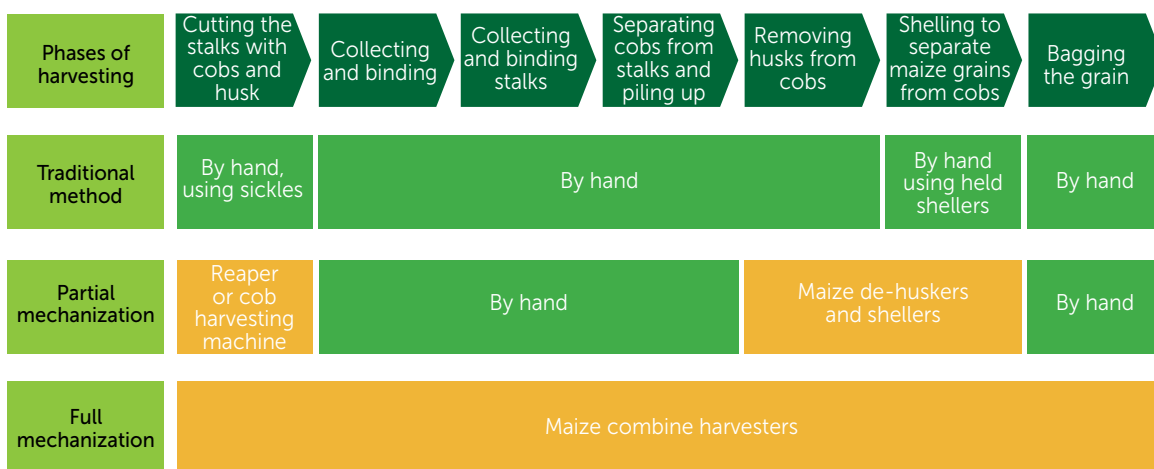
| Phases of harvesting | Cutting the stalks with cobs and husk | Collecting and binding | Collecting and binding stalks | Separating cobs from stalks and piling up | Removing husks from cobs | Shelling to separate maize grains from cobs | Bagging the grain |
|---|---|---|---|---|---|---|---|
| Traditional method | By hand, using sickles | By hand | | | | By hand using held shellers | By hand |
| Partial mechanization | Reaper or cob harvesting machine | By hand | | | Maize de-huskers and shellers | | By hand |
| Full mechanization | Maize combine harvesters | | | | | | |